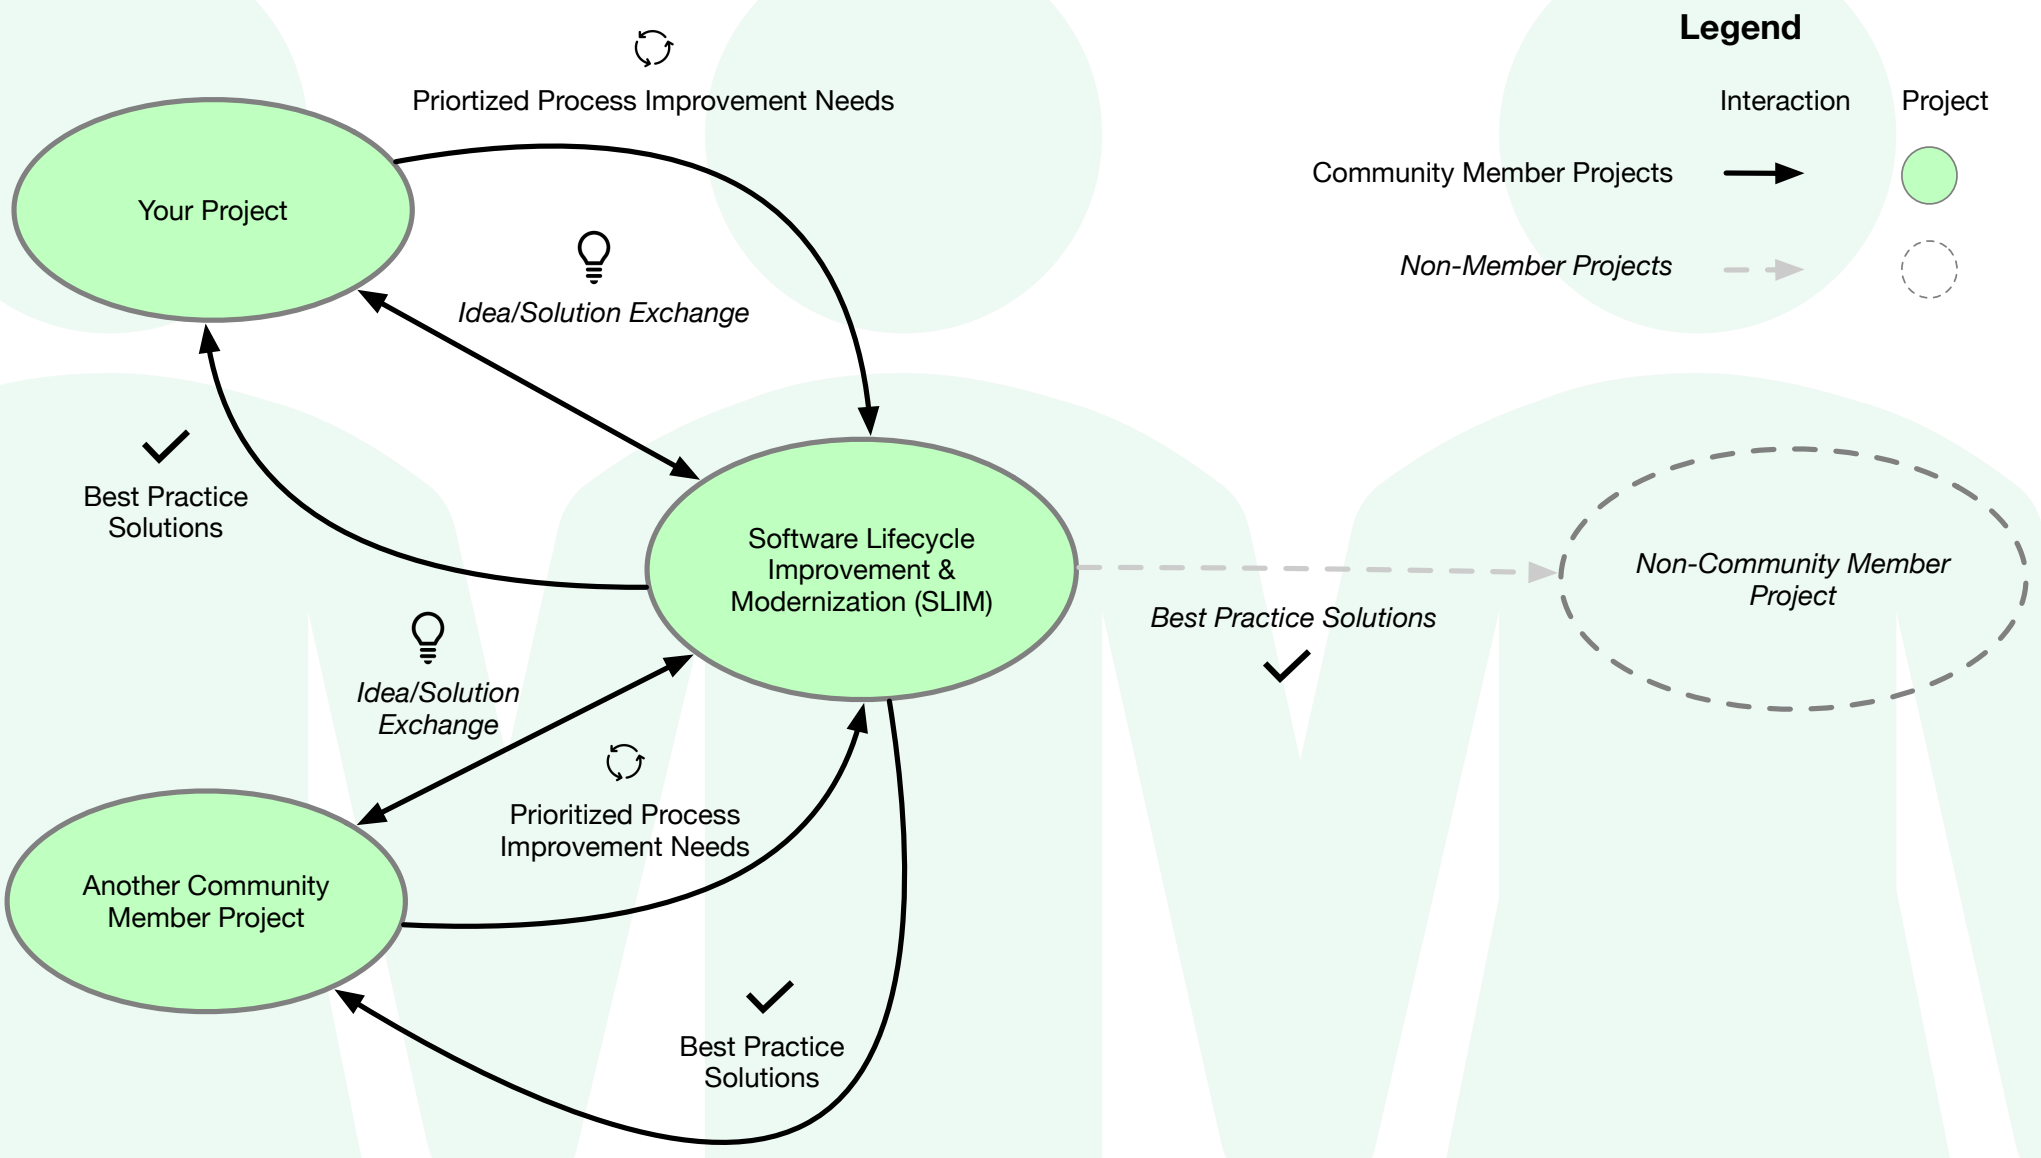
Priortized Process Improvement Needs

Legend

Interaction

Project

Community Member Projects

Non-Member Projects

Your Project

Idea/Solution Exchange

Best Practice Solutions

Software Lifecycle Improvement & Modernization (SLIM)

Non-Community Member Project

Best Practice Solutions

Idea/Solution Exchange

Prioritized Process Improvement Needs

Another Community Member Project

Best Practice Solutions